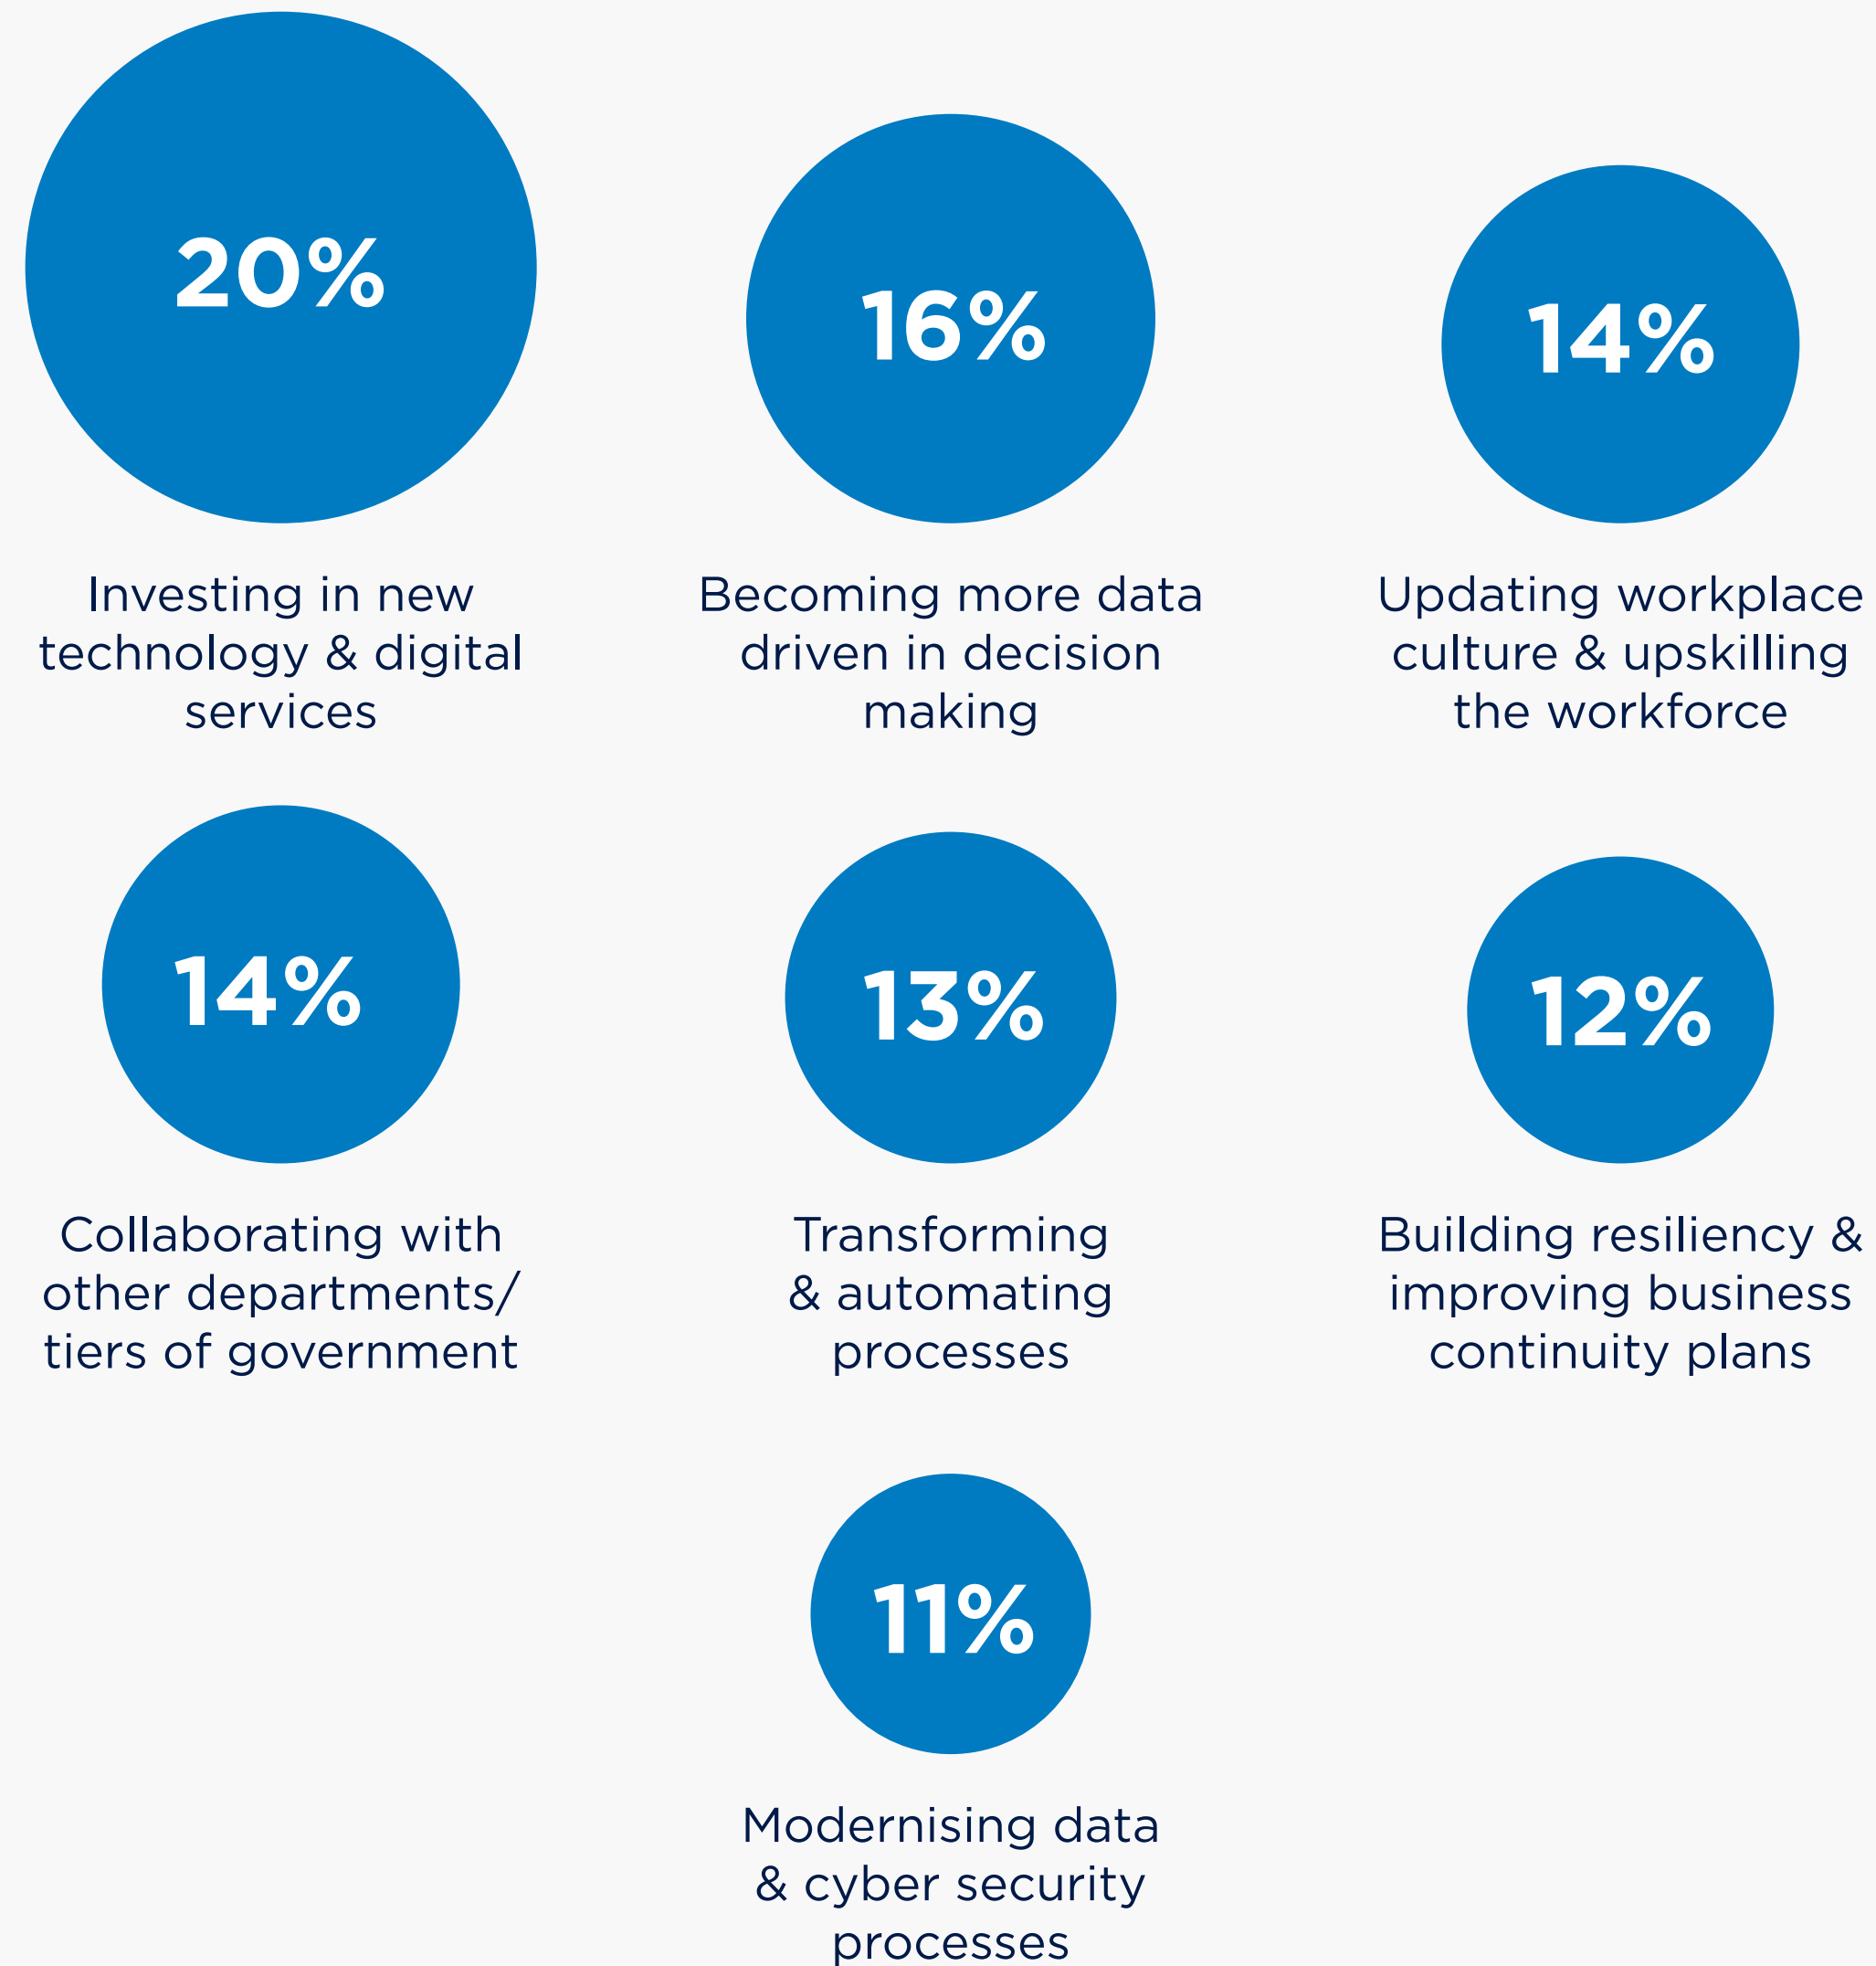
20%

Investing in new technology & digital services

16%

Becoming more data driven in decision making

14%

Updating workplace culture & upskilling the workforce

14%

Collaborating with other departments/ tiers of government

13%

Transforming & automating processes

12%

Building resiliency & improving business continuity plans

11%

Modernising data & cyber security processes